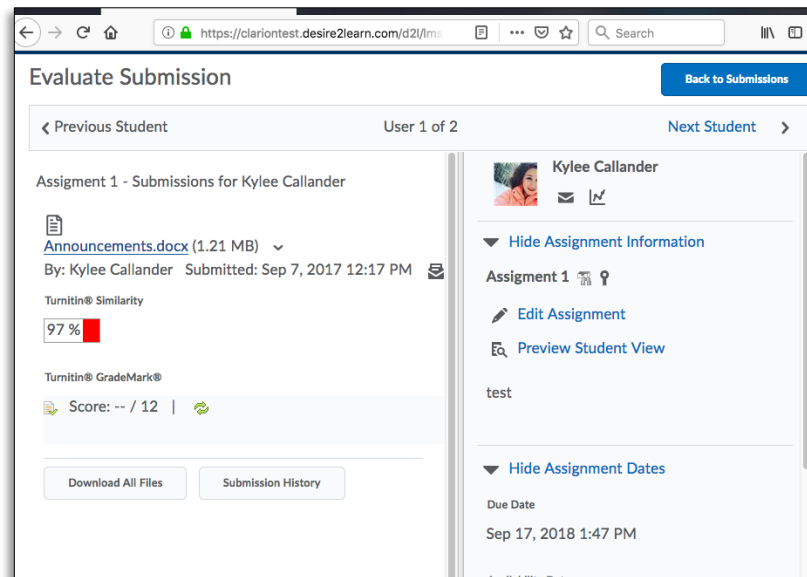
https://clariontest.desire2learn.com/d2l/lms

Search

Evaluate Submission

Back to Submissions

Previous Student

User 1 of 2

Next Student

Assigment 1 - Submissions for Kylee Callander

Announcements.docx (1.21 MB)

By: Kylee Callander Submitted: Sep 7, 2017 12:17 PM

Turnitin® Similarity

97 %

Turnitin® GradeMark®

Score: -- / 12 |

Download All Files

Submission History

Kylee Callander

Hide Assignment Information

Assigment 1

Edit Assignment

Preview Student View

test

Hide Assignment Dates

Due Date

Sep 17, 2018 1:47 PM

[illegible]